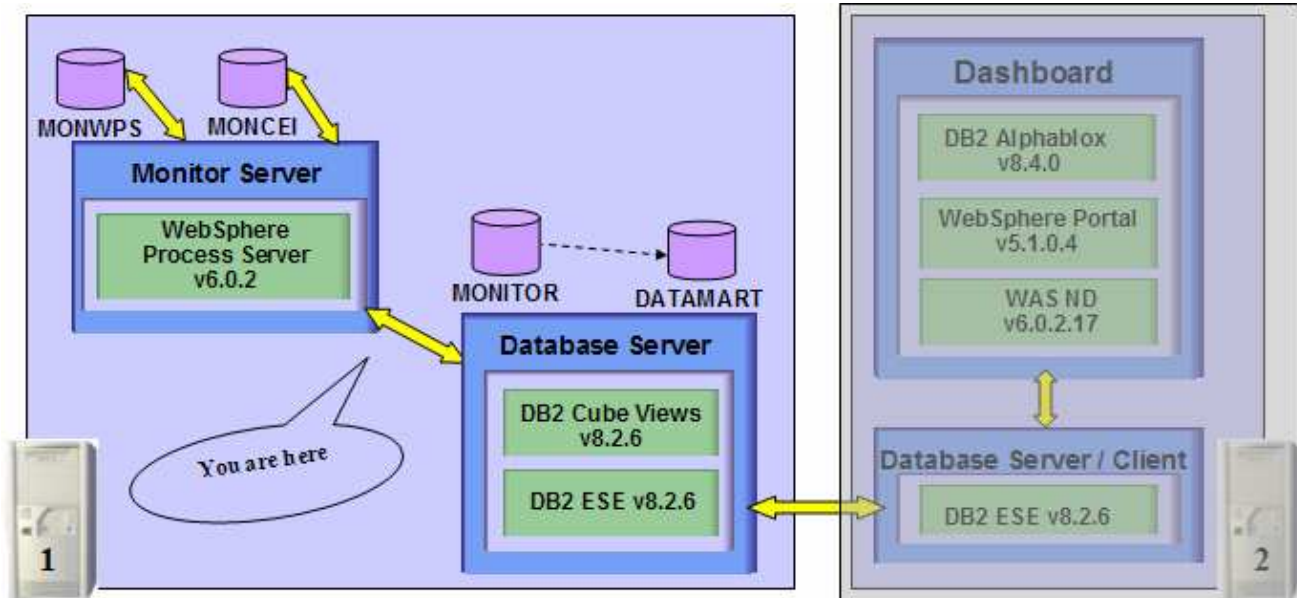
MONWPS

MONCEI

Monitor Server

WebSphere Process Server v6.0.2

MONITOR

DATAMART

Database Server

DB2 Cube Views v8.2.6

DB2 ESE v8.2.6

You are here

1

Dashboard

DB2 Alphablox v8.4.0

WebSphere Portal v5.1.0.4

WAS ND v6.0.2.17

Database Server / Client

DB2 ESE v8.2.6

2